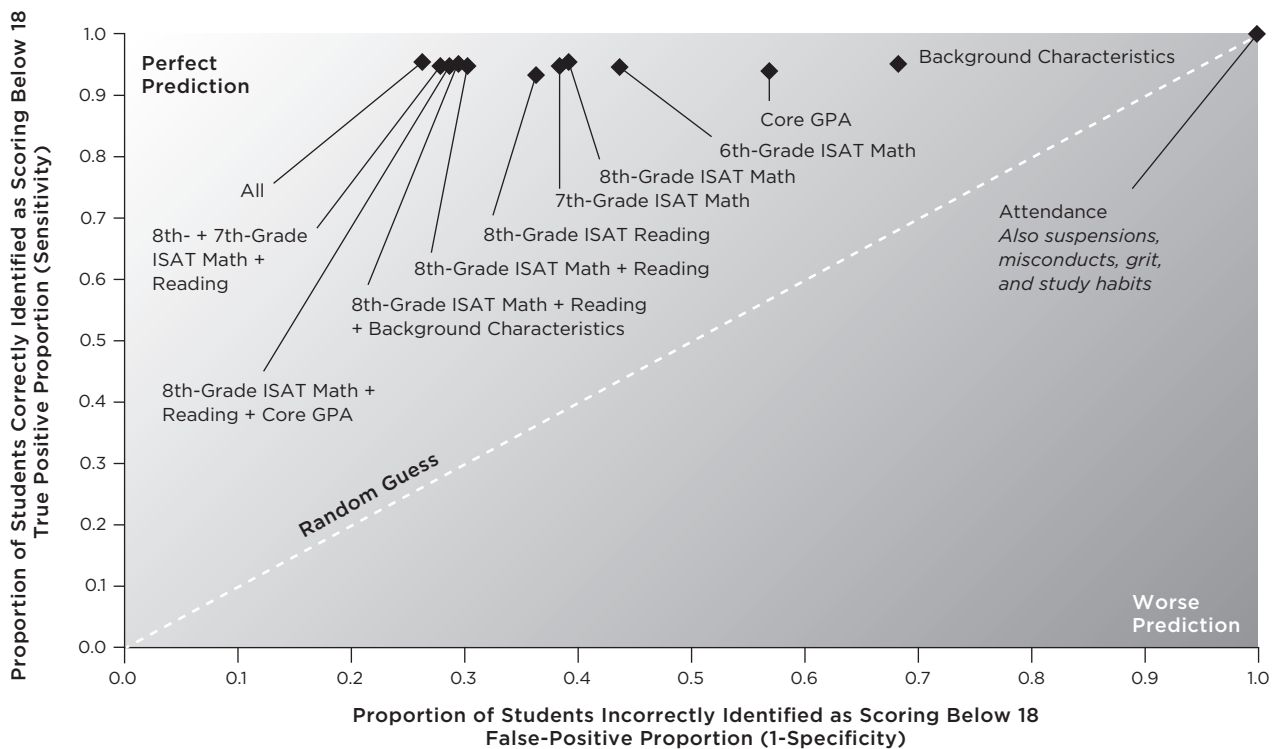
Proportion of Students Correctly Identified as Scoring Below 18
True Positive Proportion (Sensitivity)

1.0
0.9
0.8
0.7
0.6
0.5
0.4
0.3
0.2
0.1
0.0

Perfect Prediction

Background Characteristics

Core GPA

6th-Grade ISAT Math

8th-Grade ISAT Math

7th-Grade ISAT Math

8th-Grade ISAT Reading

8th-Grade ISAT Math + Reading

8th-Grade ISAT Math + Reading + Background Characteristics

8th-Grade ISAT Math + Reading + Core GPA

All

8th- + 7th-Grade ISAT Math + Reading

Attendance
*Also suspensions, misconducts, grit, and study habits*

Random Guess

Worse Prediction

0.0 0.1 0.2 0.3 0.4 0.5 0.6 0.7 0.8 0.9 1.0

Proportion of Students Incorrectly Identified as Scoring Below 18
False-Positive Proportion (1-Specificity)